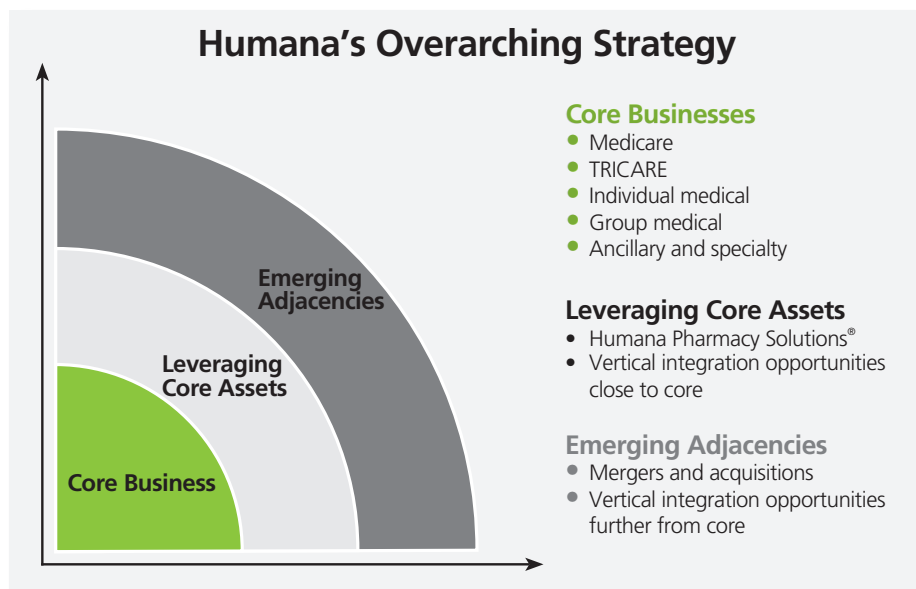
Humana's Overarching Strategy

Emerging Adjacencies

Leveraging Core Assets

Core Business

Core Businesses
- Medicare
- TRICARE
- Individual medical
- Group medical
- Ancillary and specialty

Leveraging Core Assets
- Humana Pharmacy Solutions®
- Vertical integration opportunities close to core

Emerging Adjacencies
- Mergers and acquisitions
- Vertical integration opportunities further from core